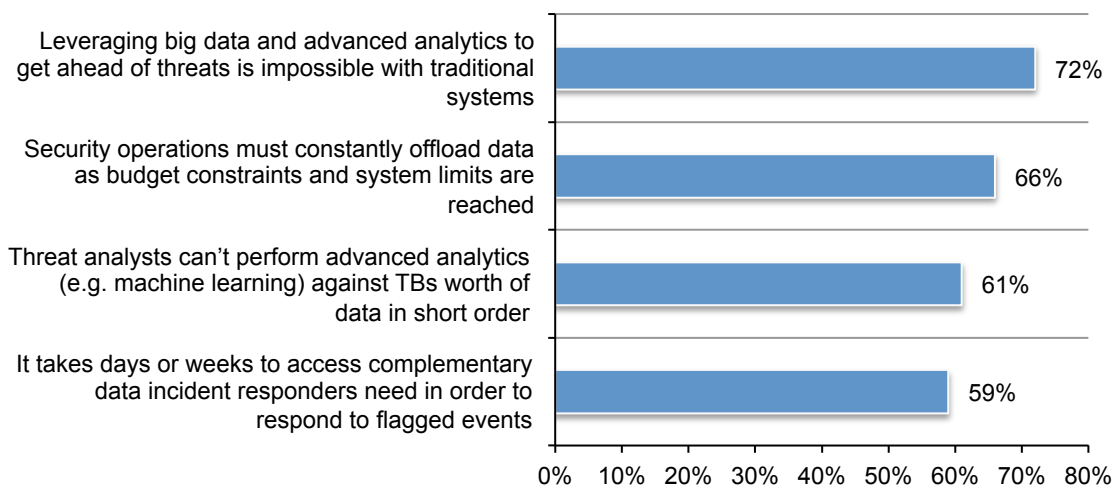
Leveraging big data and advanced analytics to get ahead of threats is impossible with traditional systems

72%

Security operations must constantly offload data as budget constraints and system limits are reached

66%

Threat analysts can't perform advanced analytics (e.g. machine learning) against TBs worth of data in short order

61%

It takes days or weeks to access complementary data incident responders need in order to respond to flagged events

59%

0% 10% 20% 30% 40% 50% 60% 70% 80%